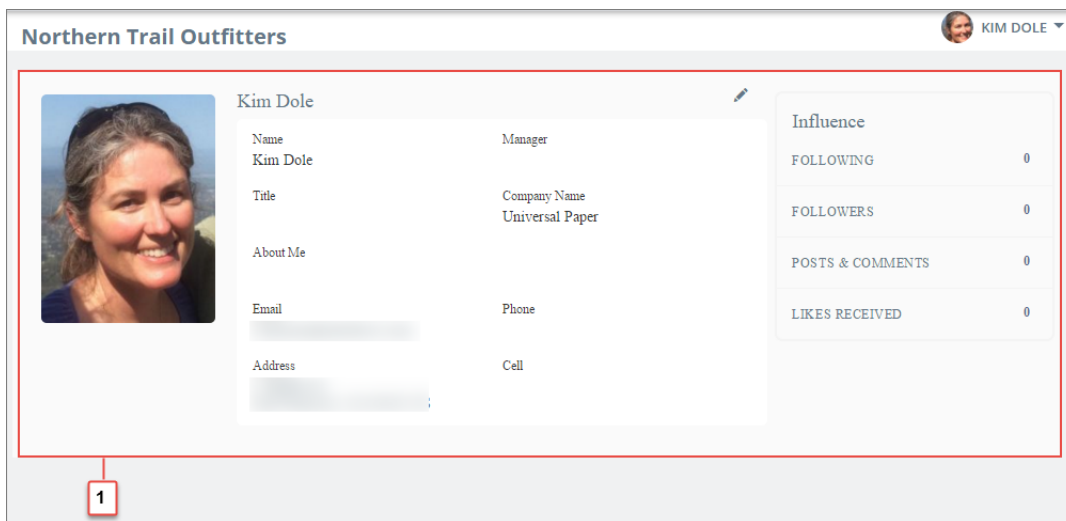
Northern Trail Outfitters

KIM DOLE

Kim Dole

Name
Kim Dole

Manager

Title

Company Name
Universal Paper

About Me

Email
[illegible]

Phone

Address
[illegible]

Cell

Influence

FOLLOWING 0

FOLLOWERS 0

POSTS & COMMENTS 0

LIKES RECEIVED 0

1